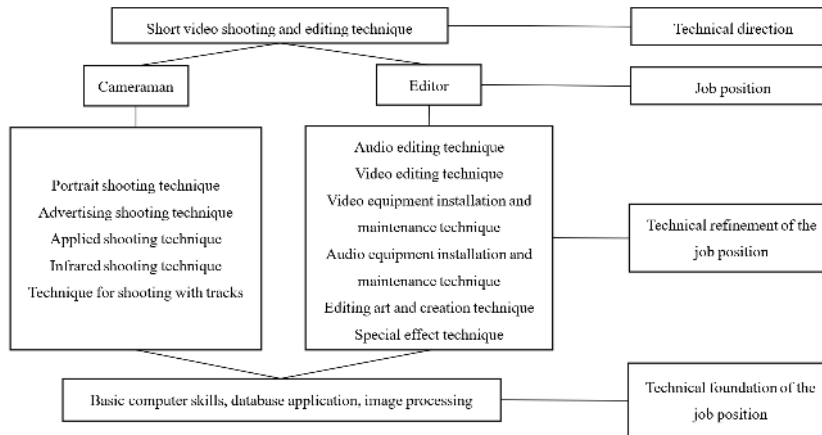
Short video shooting and editing technique

Technical direction

Cameraman

Editor

Job position

Portrait shooting technique
Advertising shooting technique
Applied shooting technique
Infrared shooting technique
Technique for shooting with tracks

Audio editing technique
Video editing technique
Video equipment installation and maintenance technique
Audio equipment installation and maintenance technique
Editing art and creation technique
Special effect technique

Technical refinement of the job position

Basic computer skills, database application, image processing

Technical foundation of the job position